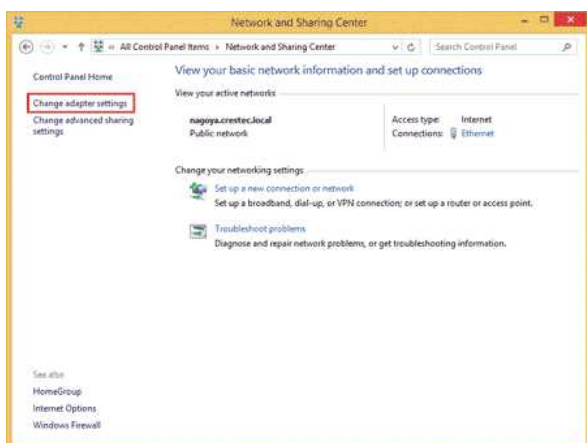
Network and Sharing Center

« All Control Panel Items › Network and Sharing Center

Search Control Panel

Control Panel Home

Change adapter settings

Change advanced sharing settings

View your basic network information and set up connections

View your active networks

nagoya.crestec.local
Public network

Access type: Internet
Connections: Ethernet

Change your networking settings

Set up a new connection or network
Set up a broadband, dial-up, or VPN connection; or set up a router or access point.

Troubleshoot problems
Diagnose and repair network problems, or get troubleshooting information.

See also

HomeGroup

Internet Options

Windows Firewall